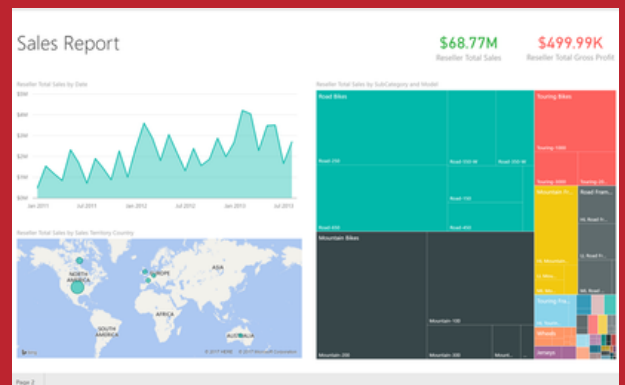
Sales Report

$68.77M
Reseller Total Sales

$499.99K
Reseller Total Gross Profit

Reseller Total Sales by Date

$5M
$4M
$3M
$2M
$1M
$0M

Jan 2011
Jul 2011
Jan 2012
Jul 2012
Jan 2013
Jul 2013

Reseller Total Sales by Sales Territory Country

NORTH AMERICA
EUROPE
AFRICA
SOUTH AMERICA
AUSTRALIA
bing
© 2017 HERE © 2017 Microsoft Corporation

Reseller Total Sales by SubCategory and Model

Road Bikes
Road-250
Road-350-W
Road-550-W
Road-150
Road-650
Road-450
Mountain Bikes
Mountain-100
Mountain-200
Mountain-300
Touring Bikes
Touring-1000
Touring-3000
Mountain Fr...
Road Fram...
HL Road Fr...
LL Road Fr...
HL Mounta...
ML Mount...
Touring Fram...
Wheels
Jerseys

Page 2